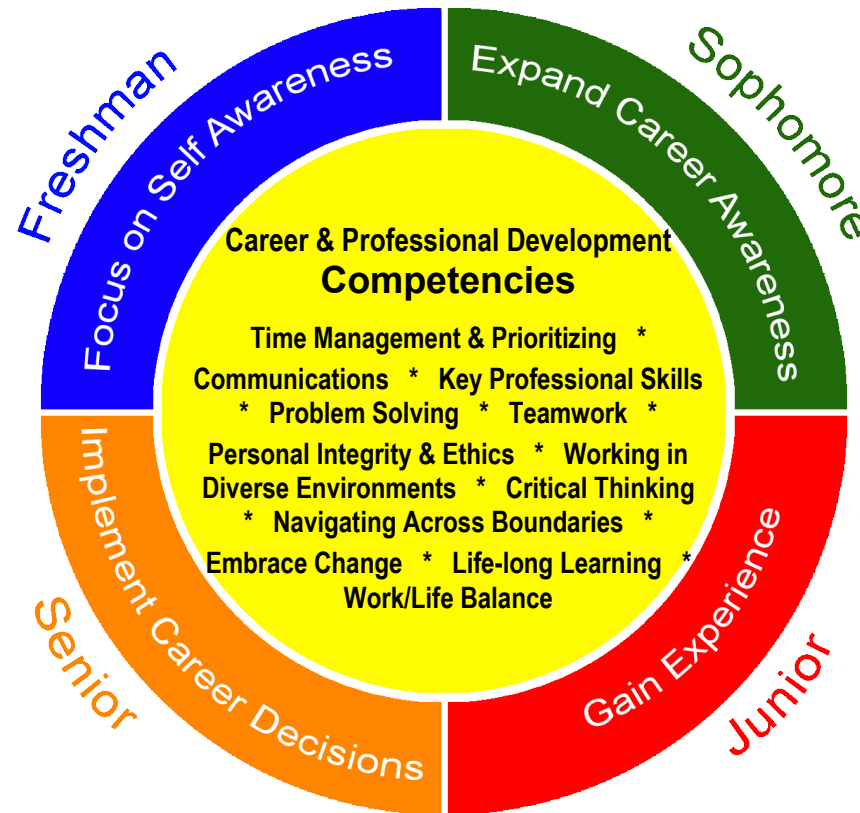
Freshman

Focus on Self Awareness

Sophomore

Expand Career Awareness

Career & Professional Development
Competencies

Time Management & Prioritizing * Communications * Key Professional Skills * Problem Solving * Teamwork * Personal Integrity & Ethics * Working in Diverse Environments * Critical Thinking * Navigating Across Boundaries * Embrace Change * Life-long Learning * Work/Life Balance

Implement Career Decisions

Senior

Gain Experience

Junior